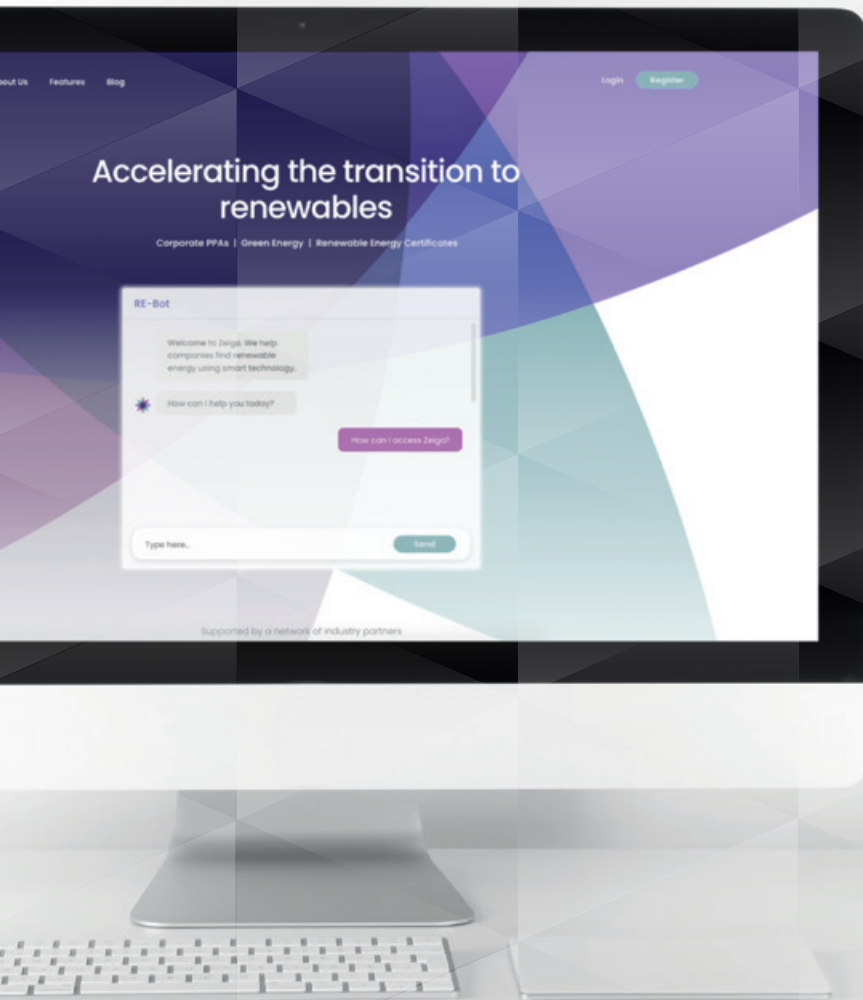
bout Us Features Blog

Login Register

Accelerating the transition to renewables

Corporate PPAs | Green Energy | Renewable Energy Certificates

RE-Bot

Welcome to Zeigo. We help companies find renewable energy using smart technology.

How can I help you today?

How can I access Zeigo?

Type here...

Send

Supported by a network of industry partners